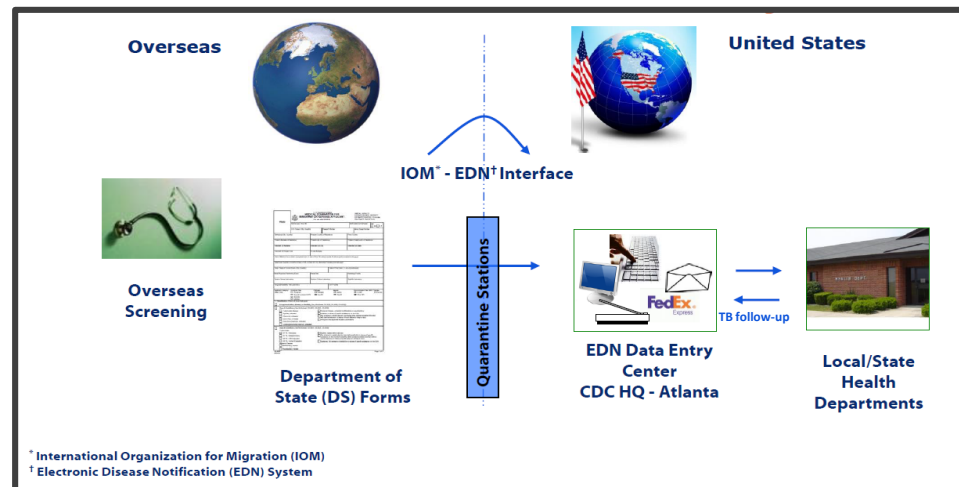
Overseas

United States

IOM* - EDN† Interface

Overseas Screening

Department of State (DS) Forms

Quarantine Stations

FedEx Express

EDN Data Entry Center
CDC HQ - Atlanta

TB follow-up

Local/State Health Departments

* International Organization for Migration (IOM)
† Electronic Disease Notification (EDN) System